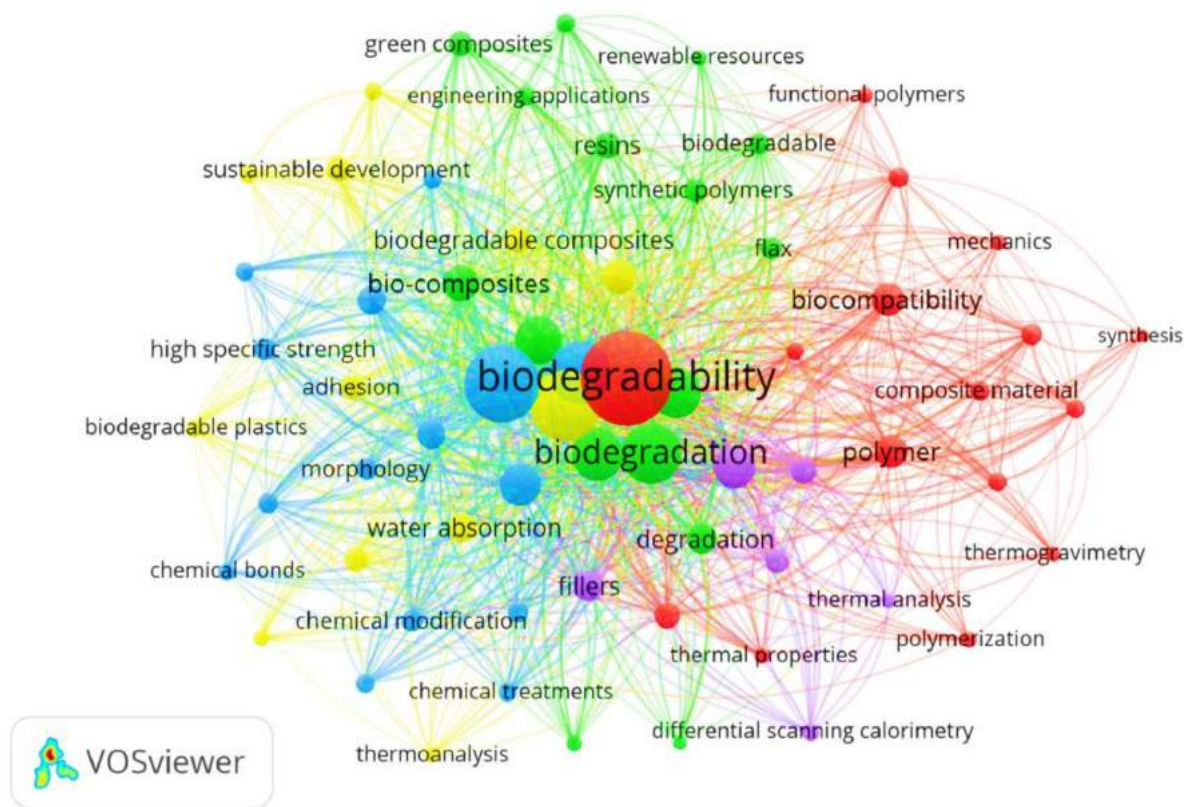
green composites
renewable resources
engineering applications
functional polymers
resins
biodegradable
sustainable development
synthetic polymers
biodegradable composites
flax
mechanics
bio-composites
biocompatibility
high specific strength
synthesis
biodegradability
adhesion
composite material
biodegradable plastics
biodegradation
polymer
morphology
water absorption
degradation
thermogravimetry
chemical bonds
fillers
thermal analysis
chemical modification
polymerization
thermal properties
chemical treatments
differential scanning calorimetry
thermoanalysis
VOSviewer